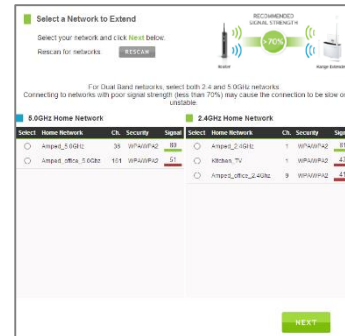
Select a Network to Extend

Select your network and click Next below.

Rescan for networks RESCAN

RECOMMENDED SIGNAL STRENGTH

>70%

Router

Range Extender

For Dual Band networks, select both 2.4 and 5.0GHz networks
Connecting to networks with poor signal strength (less than 70%) may cause the connection to be slow or unstable.

5.0GHz Home Network

| Select | Home Network | Ch. | Security | Signal |
|---|---|---|---|---|
| ○ | Amped_5.0GHz | 36 | WPA/WPA2 | 89 |
| ○ | Amped_office_5.0GHz | 161 | WPA/WPA2 | 51 |

2.4GHz Home Network

| Select | Home Network | Ch. | Security | Sign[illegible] |
|---|---|---|---|---|
| ○ | Amped_2.4GHz | 1 | WPA/WPA2 | 8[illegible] |
| ○ | Kitchen_TV | 1 | WPA/WPA2 | 4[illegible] |
| ○ | Amped_office_2.4GHz | 9 | WPA/WPA2 | 4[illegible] |

NEXT